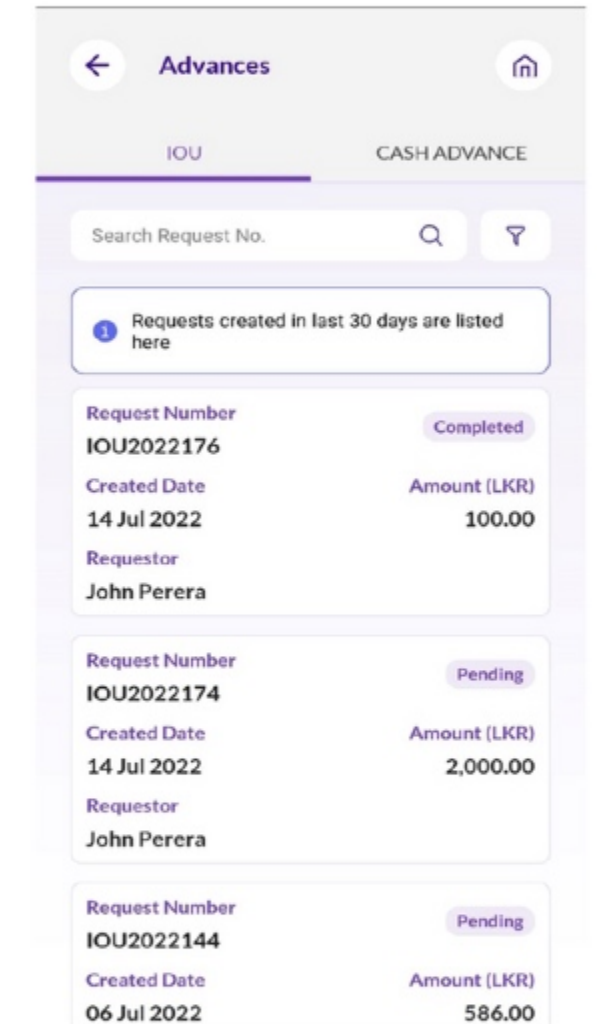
Advances

IOU

CASH ADVANCE

Search Request No.

Requests created in last 30 days are listed here

Request Number
IOU2022176
Completed
Created Date
14 Jul 2022
Amount (LKR)
100.00
Requestor
John Perera

Request Number
IOU2022174
Pending
Created Date
14 Jul 2022
Amount (LKR)
2,000.00
Requestor
John Perera

Request Number
IOU2022144
Pending
Created Date
06 Jul 2022
Amount (LKR)
586.00